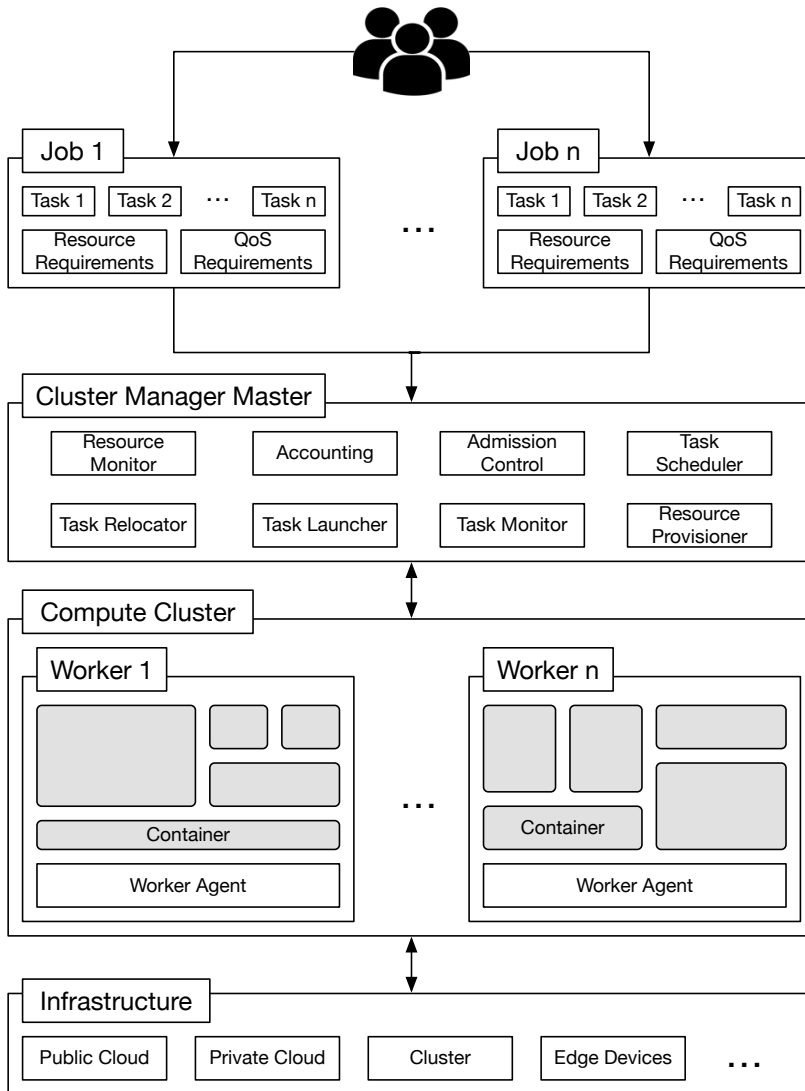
Job 1

Task 1 Task 2 ··· Task n

Resource Requirements

QoS Requirements

...

Job n

Task 1 Task 2 ··· Task n

Resource Requirements

QoS Requirements

Cluster Manager Master

Resource Monitor

Accounting

Admission Control

Task Scheduler

Task Relocator

Task Launcher

Task Monitor

Resource Provisioner

Compute Cluster

Worker 1

Container

Worker Agent

...

Worker n

Container

Worker Agent

Infrastructure

Public Cloud

Private Cloud

Cluster

Edge Devices

...